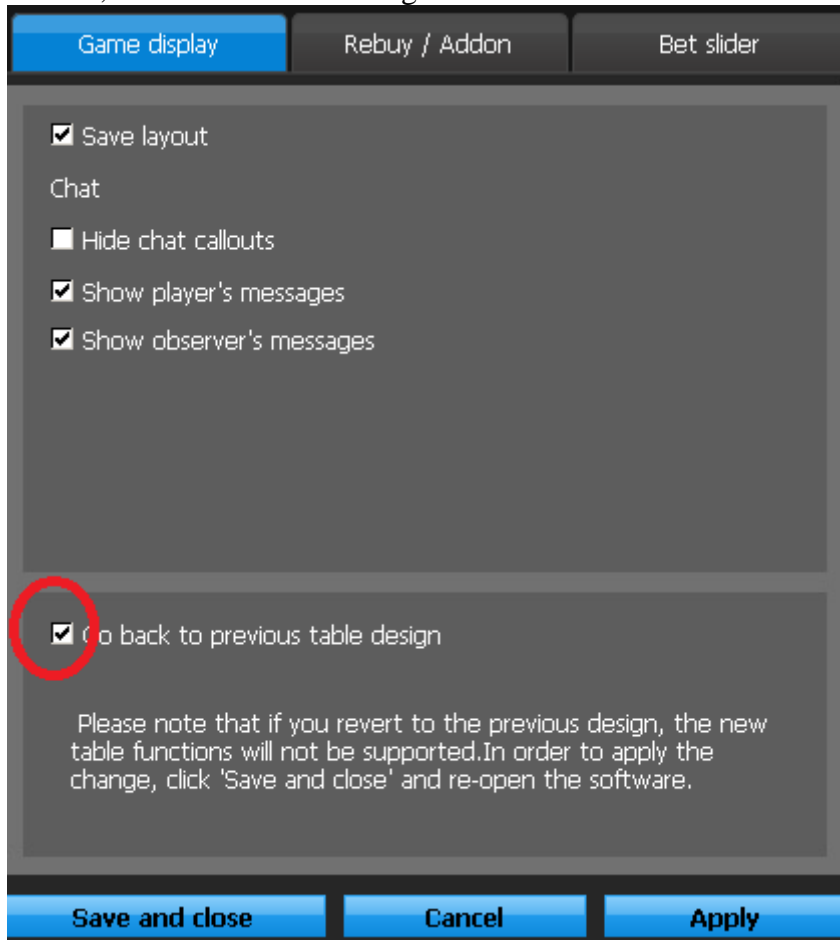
Game display | Rebuy / Addon | Bet slider

☑ Save layout

Chat

☐ Hide chat callouts

☑ Show player's messages

☑ Show observer's messages

☑ Go back to previous table design

Please note that if you revert to the previous design, the new table functions will not be supported.In order to apply the change, click 'Save and close' and re-open the software.

Save and close | Cancel | Apply